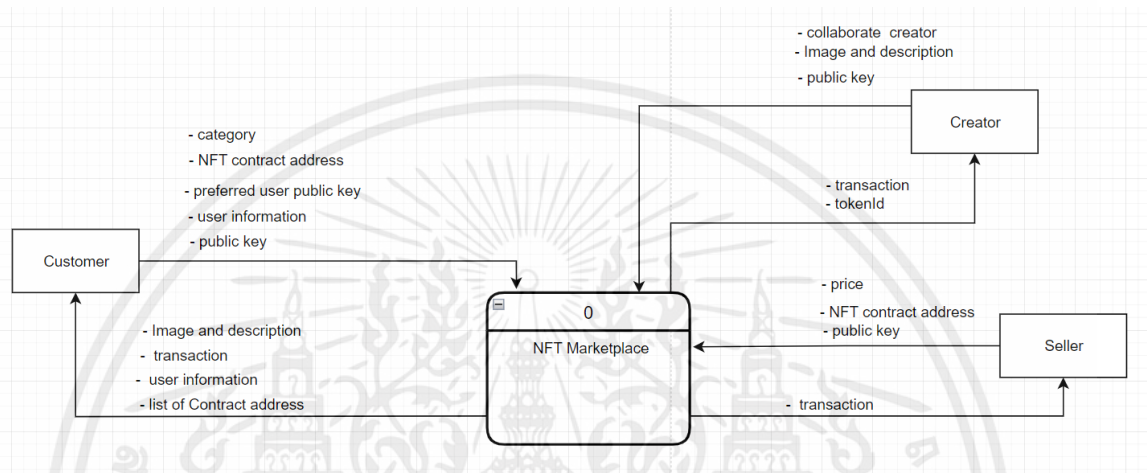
- collaborate creator
- Image and description
- public key

Creator

- category
- NFT contract address
- preferred user public key
- user information
- public key

- transaction
- tokenId

Customer

- price
- NFT contract address
- public key

0

NFT Marketplace

Seller

- Image and description
- transaction
- user information
- list of Contract address

- transaction